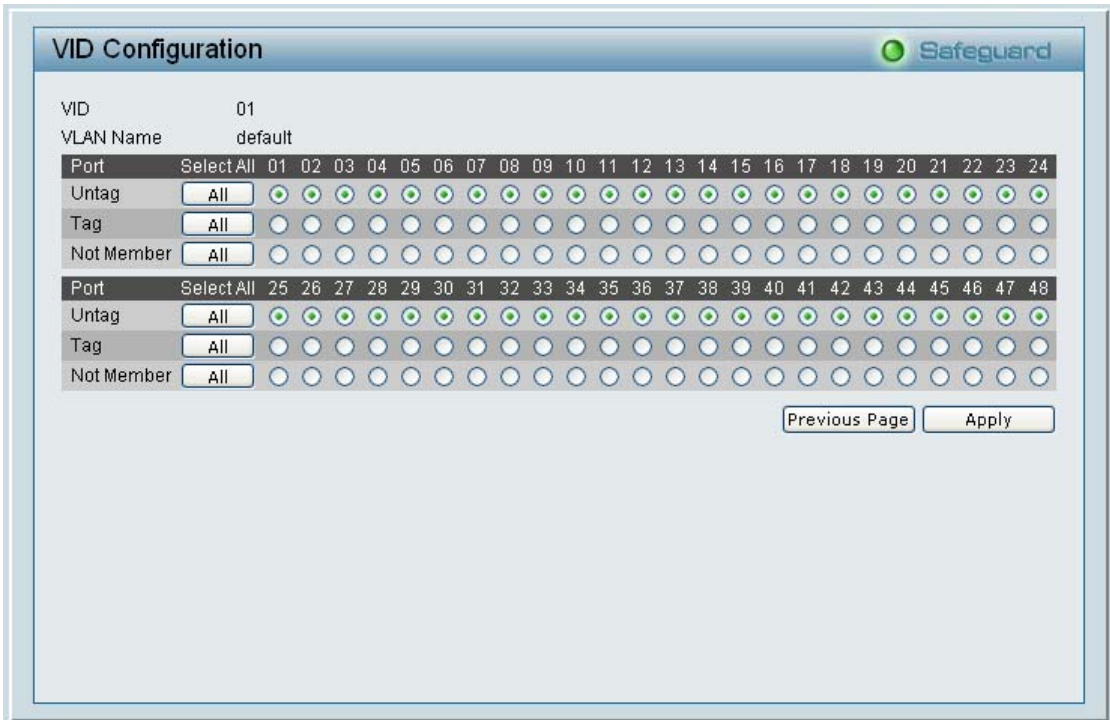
VID Configuration

Safeguard

VID 01
VLAN Name default

| Port | Select All | 01 | 02 | 03 | 04 | 05 | 06 | 07 | 08 | 09 | 10 | 11 | 12 | 13 | 14 | 15 | 16 | 17 | 18 | 19 | 20 | 21 | 22 | 23 | 24 |
|---|---|---|---|---|---|---|---|---|---|---|---|---|---|---|---|---|---|---|---|---|---|---|---|---|---|
| Untag | All | | | | | | | | | | | | | | | | | | | | | | | | |
| Tag | All | | | | | | | | | | | | | | | | | | | | | | | | |
| Not Member | All | | | | | | | | | | | | | | | | | | | | | | | | |

| Port | Select All | 25 | 26 | 27 | 28 | 29 | 30 | 31 | 32 | 33 | 34 | 35 | 36 | 37 | 38 | 39 | 40 | 41 | 42 | 43 | 44 | 45 | 46 | 47 | 48 |
|---|---|---|---|---|---|---|---|---|---|---|---|---|---|---|---|---|---|---|---|---|---|---|---|---|---|
| Untag | All | | | | | | | | | | | | | | | | | | | | | | | | |
| Tag | All | | | | | | | | | | | | | | | | | | | | | | | | |
| Not Member | All | | | | | | | | | | | | | | | | | | | | | | | | |

Previous Page Apply